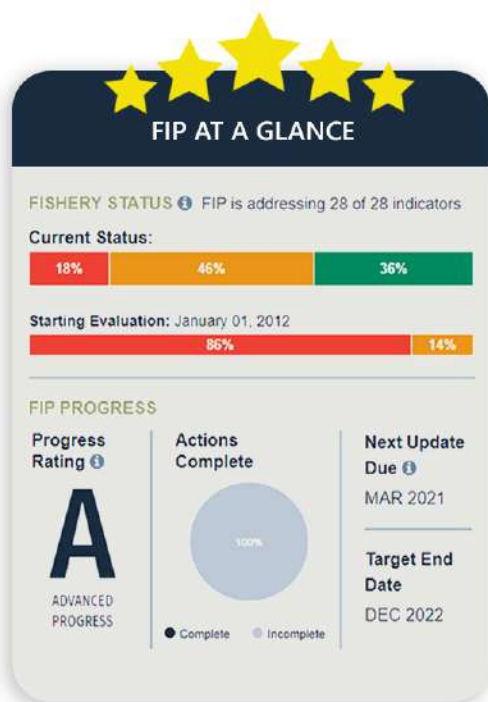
FIP AT A GLANCE

FISHERY STATUS FIP is addressing 28 of 28 indicators

Current Status:

18% 46% 36%

Starting Evaluation: January 01, 2012

86% 14%

FIP PROGRESS

Progress Rating

A

ADVANCED PROGRESS

Actions Complete

100%

Complete Incomplete

Next Update Due

MAR 2021

Target End Date

DEC 2022